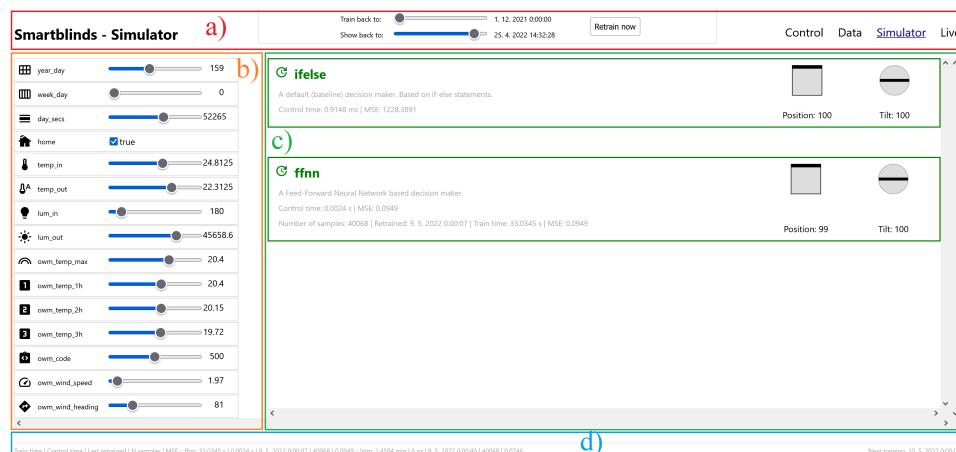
Smartblinds - Simulator

a)

Train back to: 1. 12. 2021 0:00:00

Show back to: 25. 4. 2022 14:32:28

Retrain now

Control Data Simulator Liv

b)

year_day 159

week_day 0

day_secs 52265

home true

temp_in 24.8125

temp_out 22.3125

lum_in 180

lum_out 45658.6

owm_temp_max 20.4

owm_temp_1h 20.4

owm_temp_2h 20.15

owm_temp_3h 19.72

owm_code 500

owm_wind_speed 1.97

owm_wind_heading 81

ifelse

A default (baseline) decision maker. Based on if-else statements.

Control time: 0.9148 ms | MSE: 1228.3891

Position: 100

Tilt: 100

c)

ffnn

A Feed-Forward Neural Network based decision maker.

Control time: 0.0024 s | MSE: 0.0949

Number of samples: 40068 | Retrained: 9. 5. 2022 0:00:07 | Train time: 33.0345 s | MSE: 0.0949

Position: 99

Tilt: 100

d)

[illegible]